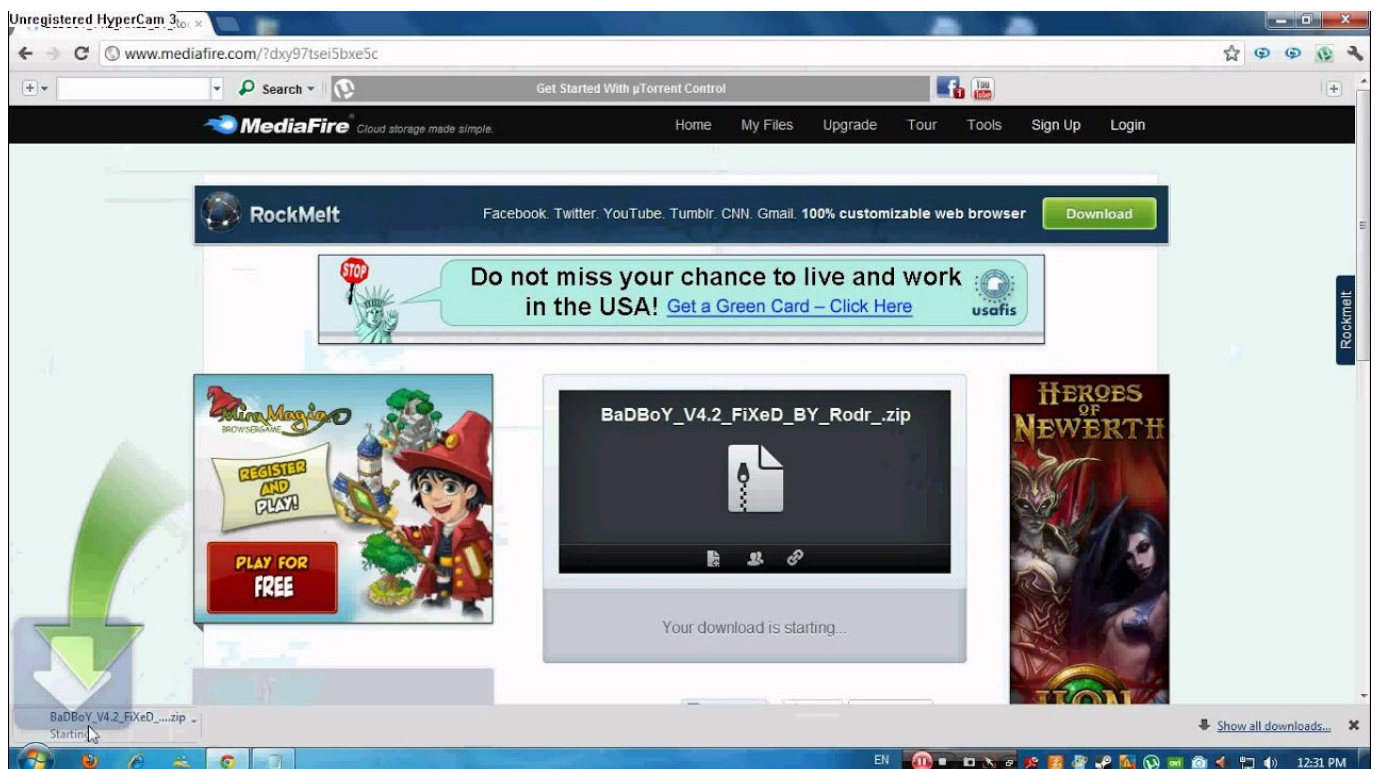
Unregistered HyperCam 3

www.mediafire.com/?dxy97tsei5bxe5c

Search

Get Started With µTorrent Control

MediaFire Cloud storage made simple.

Home My Files Upgrade Tour Tools Sign Up Login

RockMelt

Facebook. Twitter. YouTube. Tumblr. CNN. Gmail. 100% customizable web browser

Download

STOP

Do not miss your chance to live and work in the USA! Get a Green Card – Click Here

usafis

Rockmelt

MiraMagia BROWSERGAME

REGISTER AND PLAY!

PLAY FOR FREE

BaDBoY_V4.2_FiXeD_BY_Rodr_.zip

Your download is starting...

HEROES OF NEWERTH

BaDBoY_V4.2_FiXeD_....zip

Starting

Show all downloads...

EN

12:31 PM